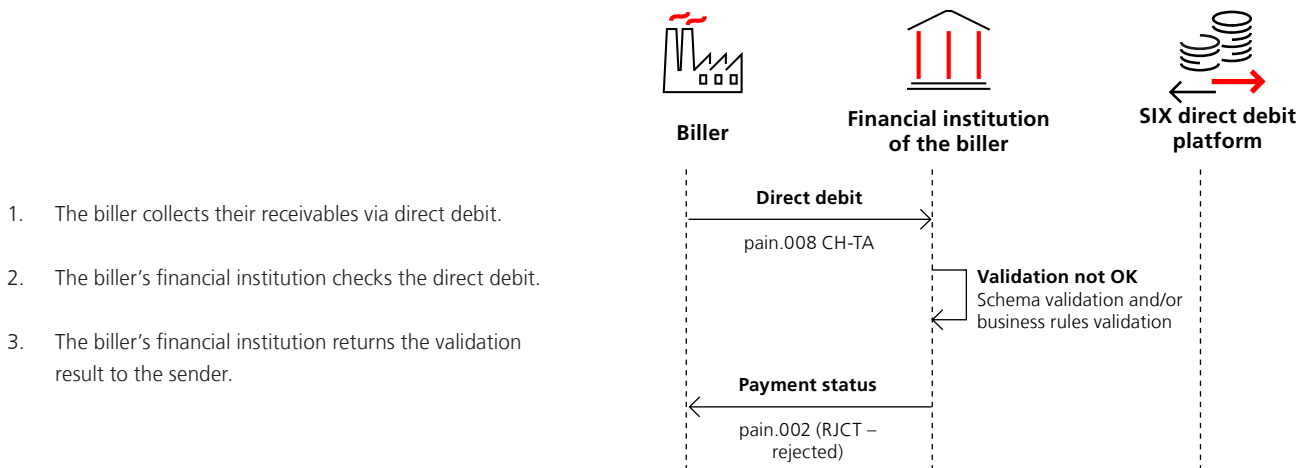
1. The biller collects their receivables via direct debit.

2. The biller’s financial institution checks the direct debit.

3. The biller’s financial institution returns the validation result to the sender.

Biller

Financial institution of the biller

SIX direct debit platform

Direct debit

pain.008 CH-TA

Validation not OK
Schema validation and/or business rules validation

Payment status

pain.002 (RJCT – rejected)